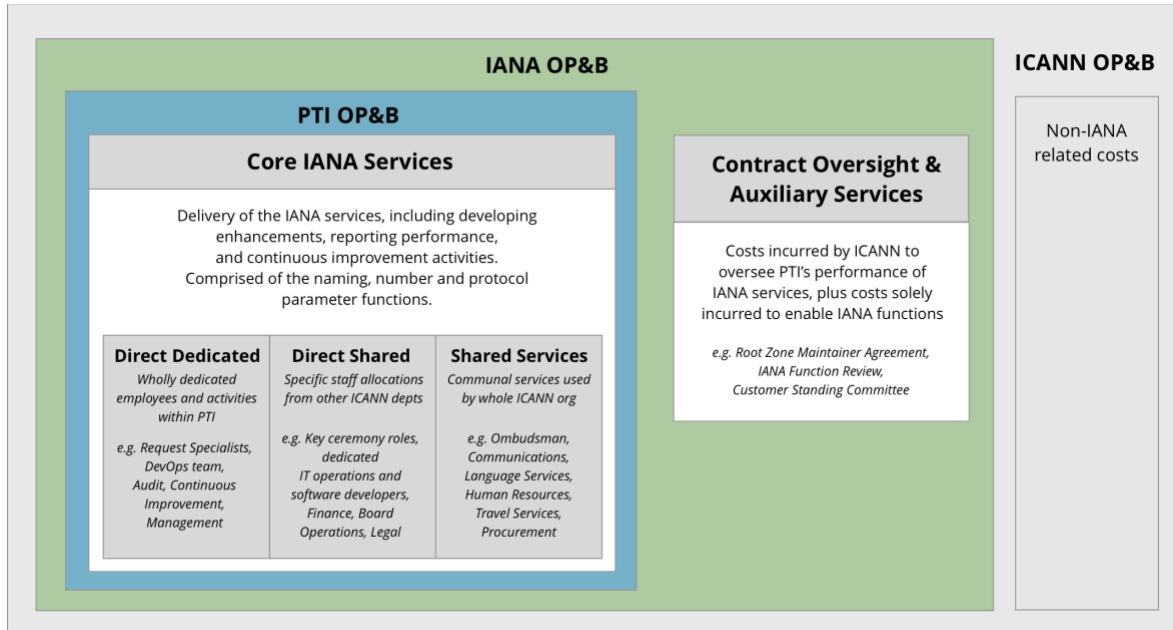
IANA OP&B

PTI OP&B

Core IANA Services

Delivery of the IANA services, including developing enhancements, reporting performance, and continuous improvement activities. Comprised of the naming, number and protocol parameter functions.

| Direct Dedicated | Direct Shared | Shared Services |
|---|---|---|
| Wholly dedicated employees and activities within PTI | Specific staff allocations from other ICANN depts | Communal services used by whole ICANN org |
| e.g. Request Specialists, DevOps team, Audit, Continuous Improvement, Management | e.g. Key ceremony roles, dedicated IT operations and software developers, Finance, Board Operations, Legal | e.g. Ombudsman, Communications, Language Services, Human Resources, Travel Services, Procurement |

Contract Oversight & Auxiliary Services

Costs incurred by ICANN to oversee PTI's performance of IANA services, plus costs solely incurred to enable IANA functions

e.g. Root Zone Maintainer Agreement, IANA Function Review, Customer Standing Committee

ICANN OP&B

Non-IANA related costs